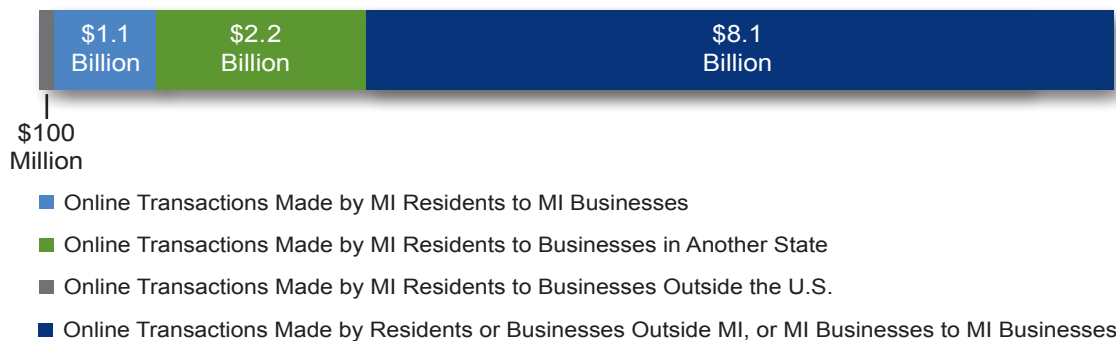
$1.1 Billion

$2.2 Billion

$8.1 Billion

$100 Million

Online Transactions Made by MI Residents to MI Businesses

Online Transactions Made by MI Residents to Businesses in Another State

Online Transactions Made by MI Residents to Businesses Outside the U.S.

Online Transactions Made by Residents or Businesses Outside MI, or MI Businesses to MI Businesses